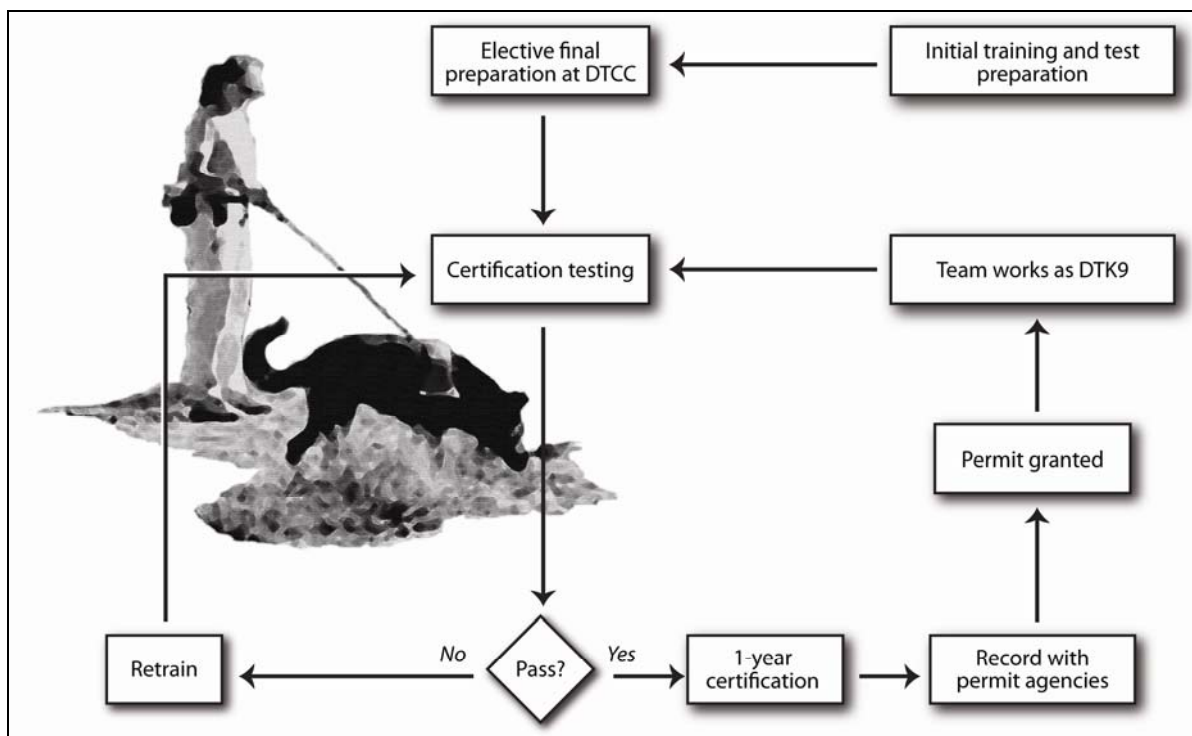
Elective final preparation at DTCC

Initial training and test preparation

Certification testing

Team works as DTK9

Permit granted

Retrain

No

Pass?

Yes

1-year certification

Record with permit agencies